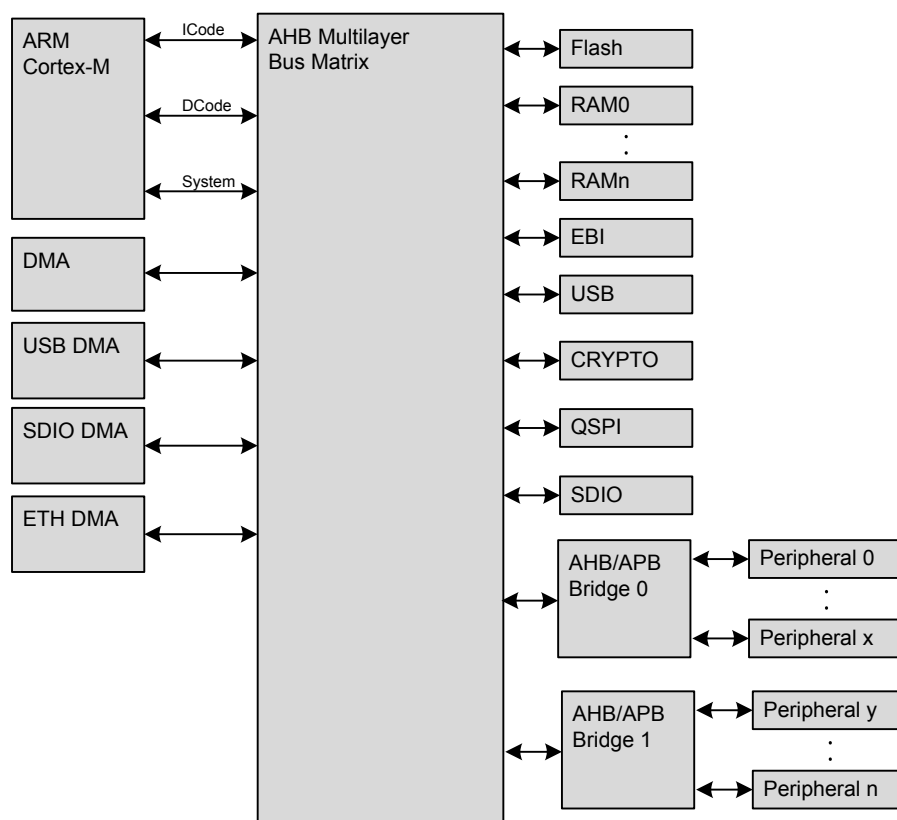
ARM Cortex-M

ICode

DCode

System

AHB Multilayer Bus Matrix

DMA

USB DMA

SDIO DMA

ETH DMA

Flash

RAM0

RAMn

EBI

USB

CRYPTO

QSPI

SDIO

AHB/APB Bridge 0

Peripheral 0

Peripheral x

AHB/APB Bridge 1

Peripheral y

Peripheral n